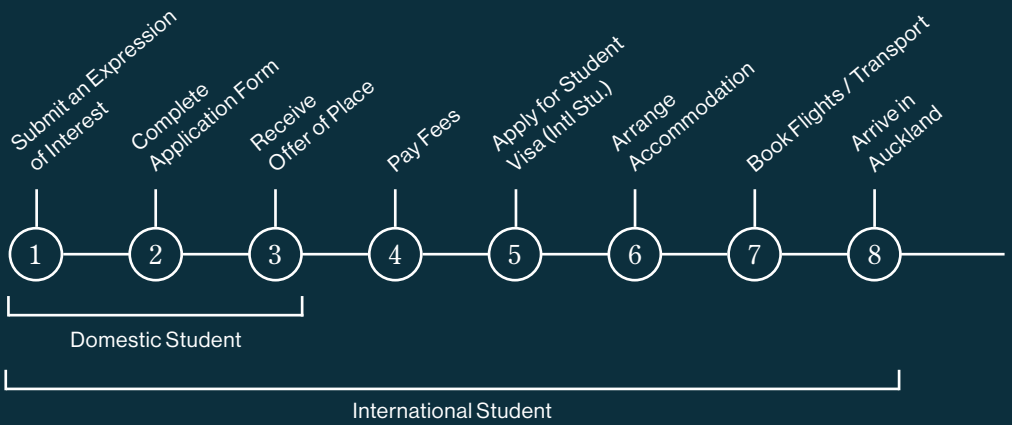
Submit an Expression of Interest

Complete Application Form

Receive Offer of Place

Pay Fees

Apply for Student Visa (Intl Stu.)

Arrange Accommodation

Book Flights / Transport

Arrive in Auckland

1

2

3

4

5

6

7

8

Domestic Student

International Student